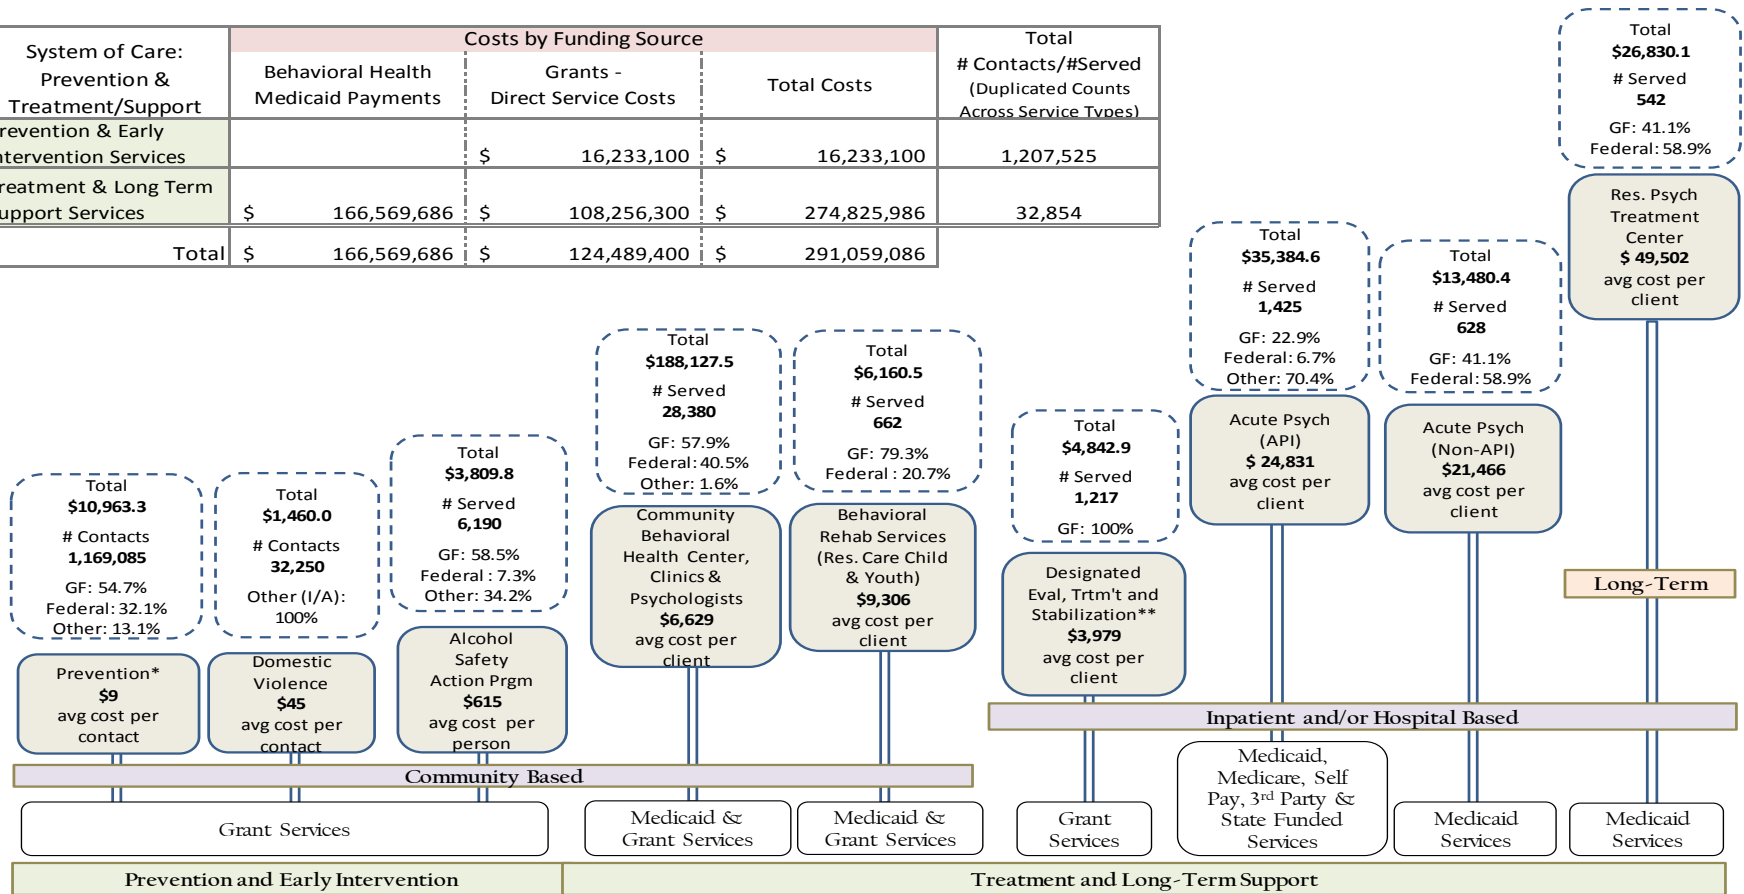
| System of Care: Prevention & Treatment/Support | Behavioral Health Medicaid Payments | Grants - Direct Service Costs | Total Costs | Total # Contacts/#Served (Duplicated Counts Across Service Types) |
|---|---|---|---|---|
| | Costs by Funding Source | | | |
| revention & Early ntervention Services | | $ 16,233,100 | $ 16,233,100 | 1,207,525 |
| reatment & Long Term upport Services | $ 166,569,686 | $ 108,256,300 | $ 274,825,986 | 32,854 |
| Total | $ 166,569,686 | $ 124,489,400 | $ 291,059,086 | |

Total
$10,963.3
# Contacts
1,169,085
GF: 54.7%
Federal: 32.1%
Other: 13.1%

Prevention*
$9
avg cost per contact

Total
$1,460.0
# Contacts
32,250
Other (I/A): 100%

Domestic Violence
$45
avg cost per contact

Total
$3,809.8
# Served
6,190
GF: 58.5%
Federal : 7.3%
Other: 34.2%

Alcohol Safety Action Prgm
$615
avg cost per person

Total
$188,127.5
# Served
28,380
GF: 57.9%
Federal: 40.5%
Other: 1.6%

Community Behavioral Health Center, Clinics & Psychologists
$6,629
avg cost per client

Total
$6,160.5
# Served
662
GF: 79.3%
Federal : 20.7%

Behavioral Rehab Services (Res. Care Child & Youth)
$9,306
avg cost per client

Total
$4,842.9
# Served
1,217
GF: 100%

Designated Eval, Trtm't and Stabilization**
$3,979
avg cost per client

Total
$35,384.6
# Served
1,425
GF: 22.9%
Federal: 6.7%
Other: 70.4%

Acute Psych (API)
$ 24,831
avg cost per client

Total
$13,480.4
# Served
628
GF: 41.1%
Federal: 58.9%

Acute Psych (Non-API)
$21,466
avg cost per client

Total
$26,830.1
# Served
542
GF: 41.1%
Federal: 58.9%

Res. Psych Treatment Center
$ 49,502
avg cost per client

Long-Term

Inpatient and/or Hospital Based

Community Based

Grant Services

Medicaid & Grant Services

Medicaid & Grant Services

Grant Services

Medicaid, Medicare, Self Pay, 3$^{rd}$ Party & State Funded Services

Medicaid Services

Medicaid Services

Prevention and Early Intervention

Treatment and Long-Term Support